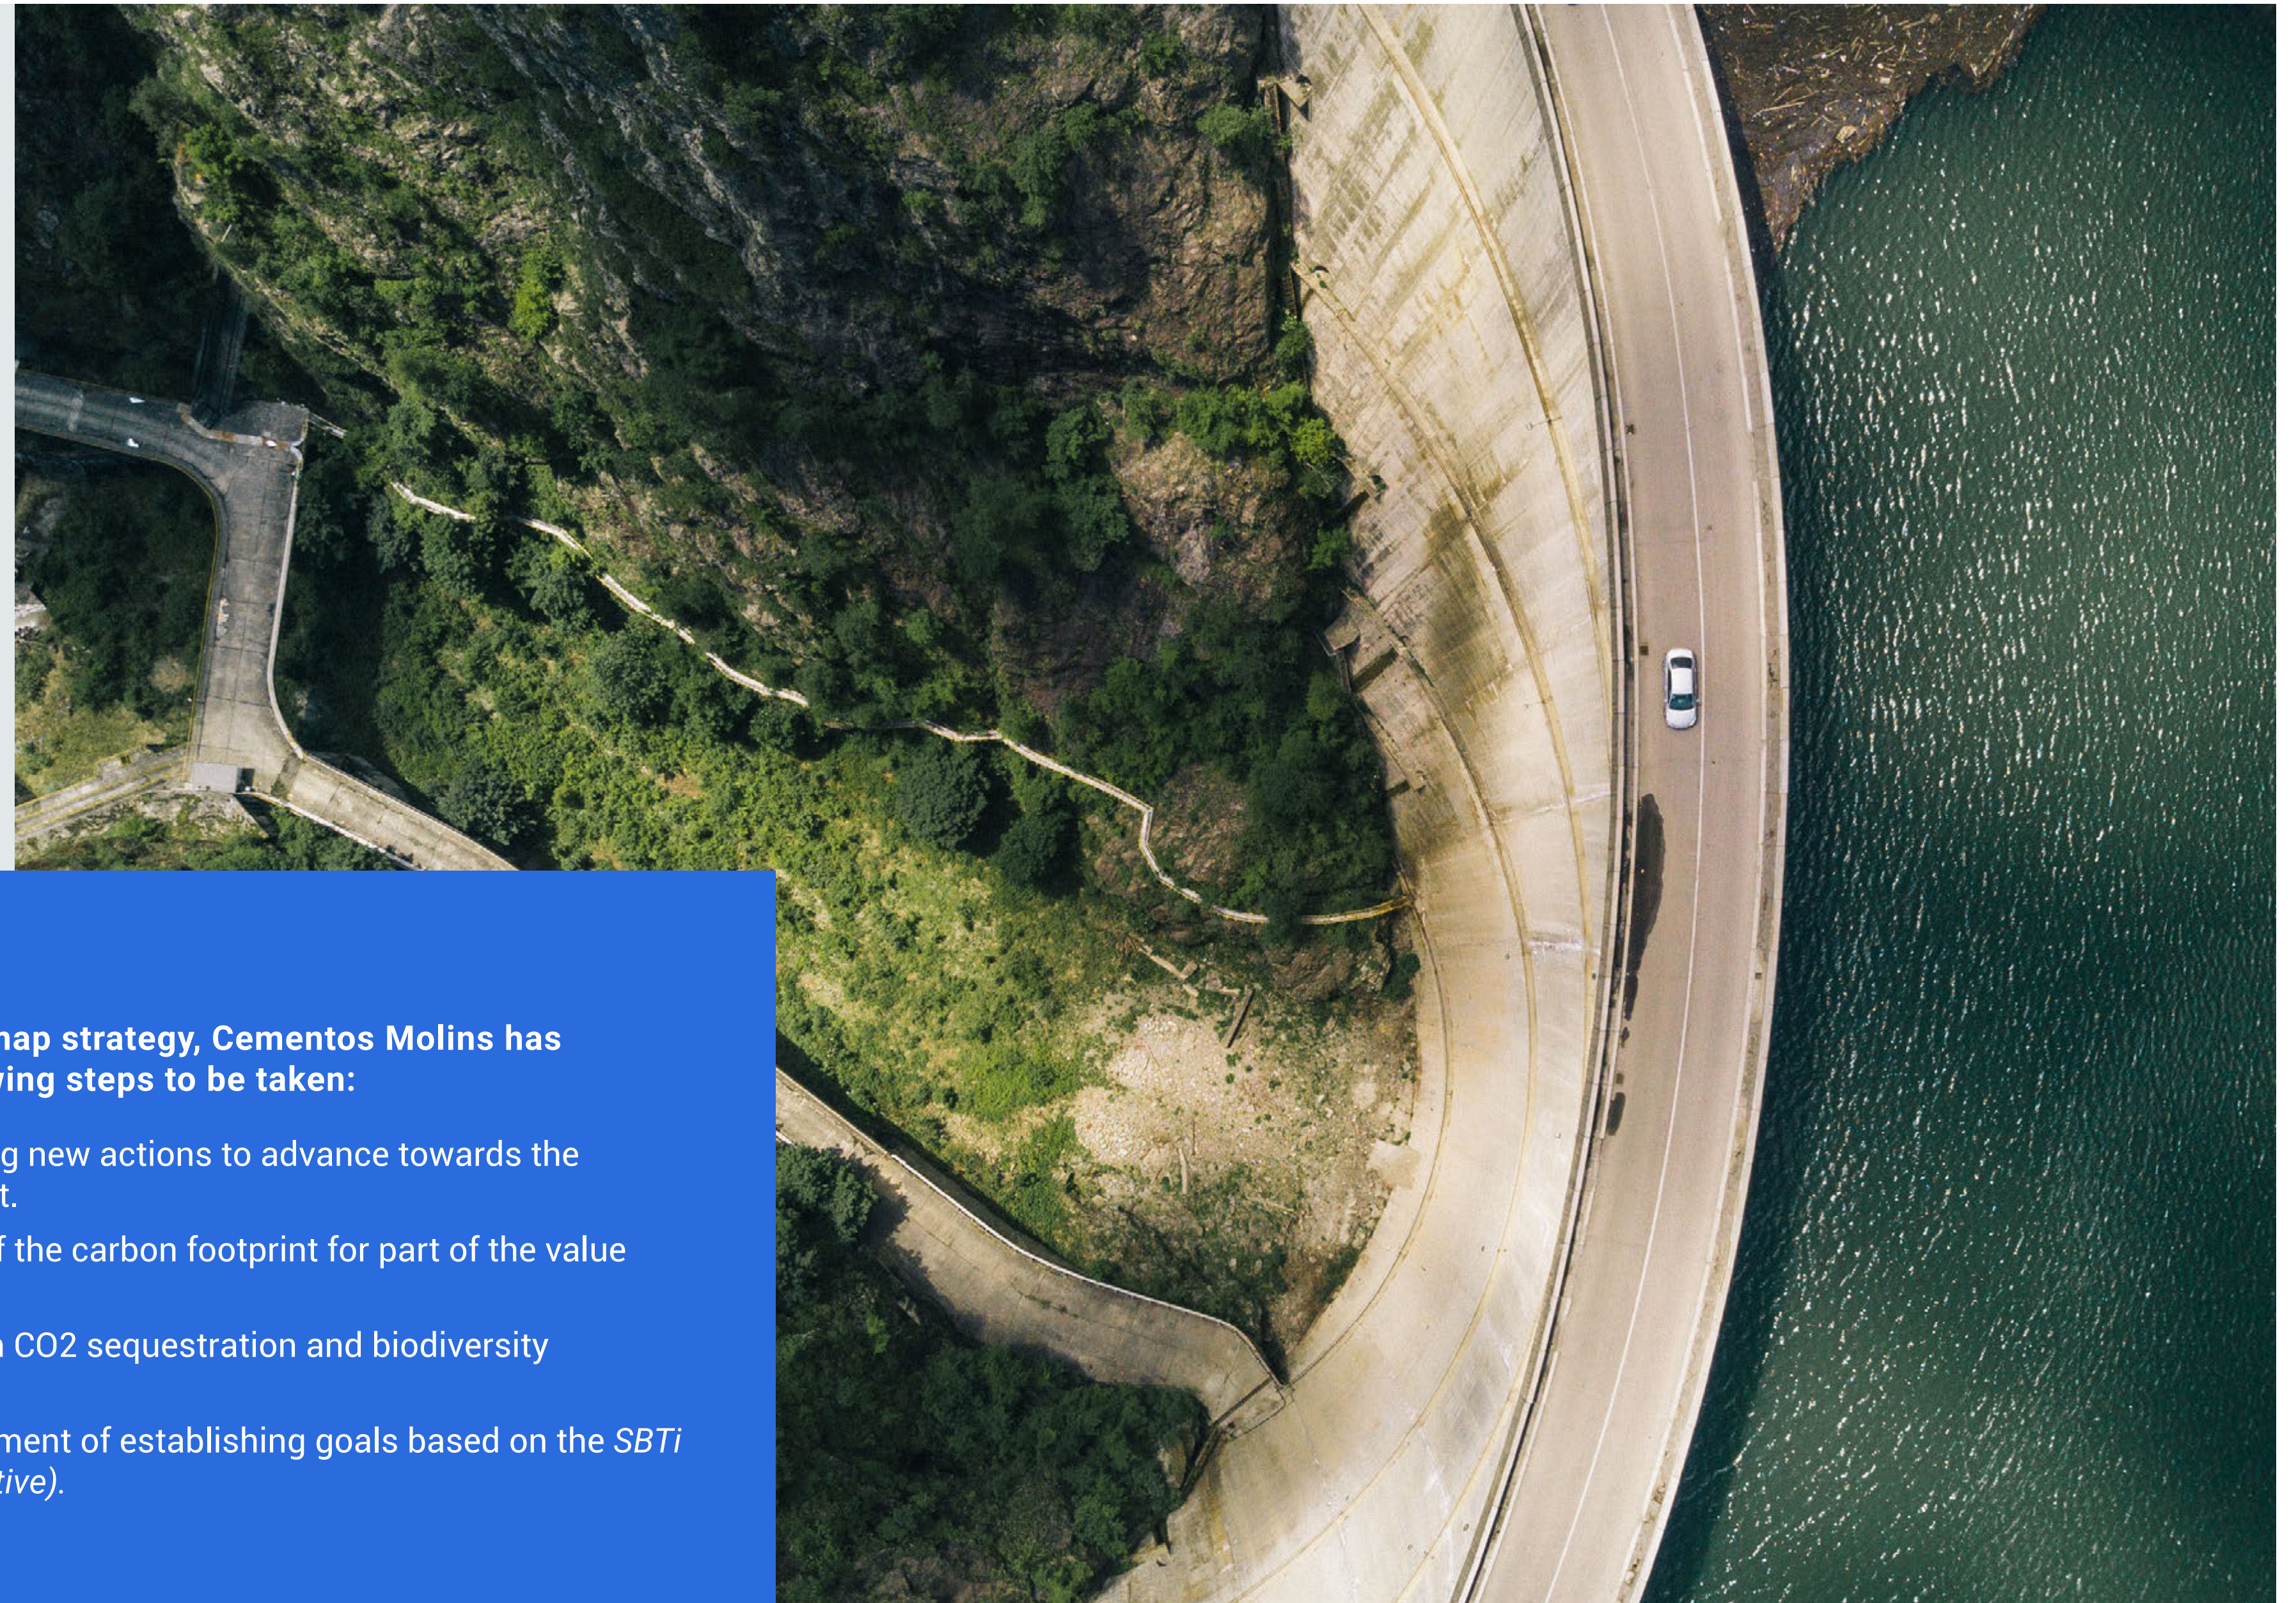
nap strategy, Cementos Molins has ving steps to be taken:

g new actions to advance towards the t.

f the carbon footprint for part of the value

n CO2 sequestration and biodiversity

ment of establishing goals based on the *SBTi* *tive).*